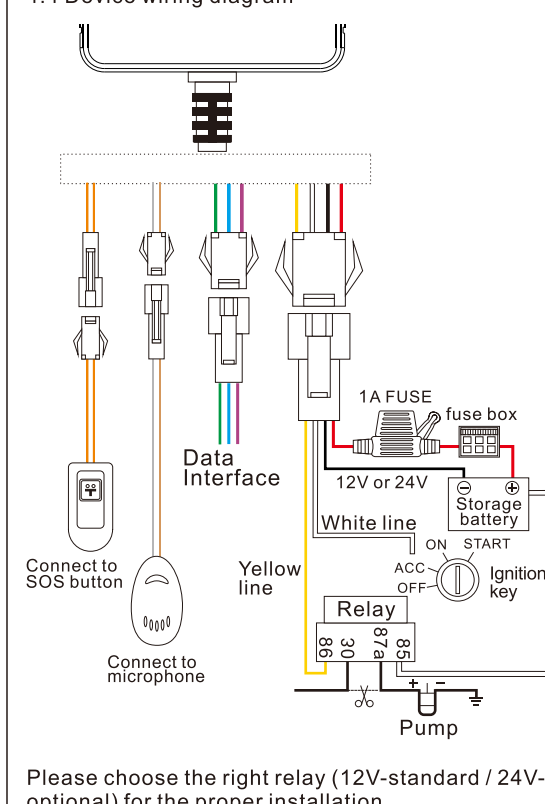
1.4 Device wiring diagram

1A FUSE

fuse box

Data Interface

12V or 24V

Storage battery

White line

Connect to SOS button

Yellow line

ON START

ACC

OFF

Ignition key

Relay

86 30 87a 85

Connect to microphone

Pump

Please choose the right relay (12V-standard / 24V-optional) for the proper installation.